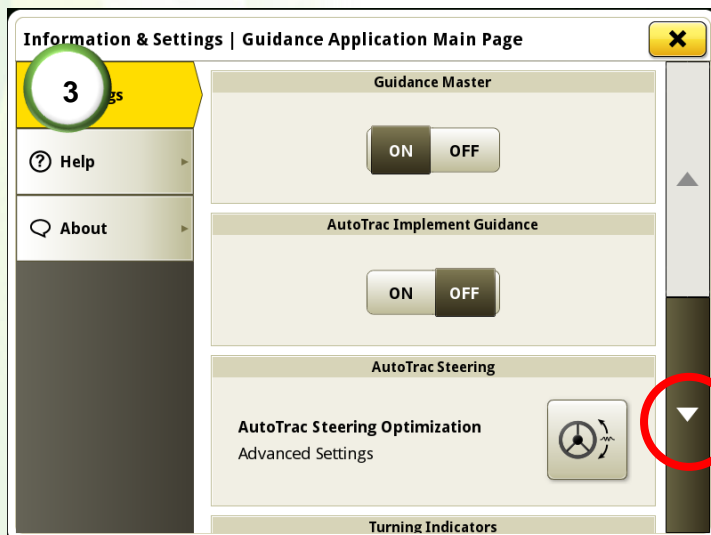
Information & Settings | Guidance Application Main Page

3

gs

Help

About

Guidance Master

ON OFF

AutoTrac Implement Guidance

ON OFF

AutoTrac Steering

AutoTrac Steering Optimization

Advanced Settings

Turning Indicators